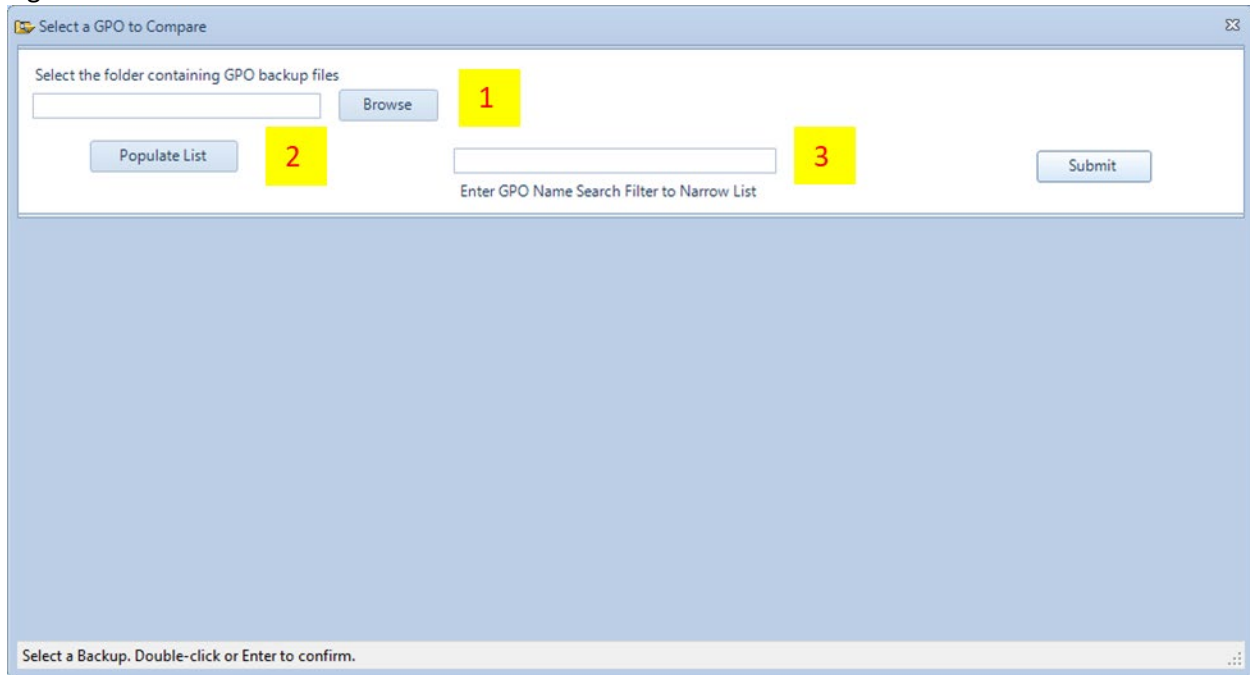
Select a GPO to Compare

Select the folder containing GPO backup files

Browse

1

Populate List

2

3

Submit

Enter GPO Name Search Filter to Narrow List

Select a Backup. Double-click or Enter to confirm.